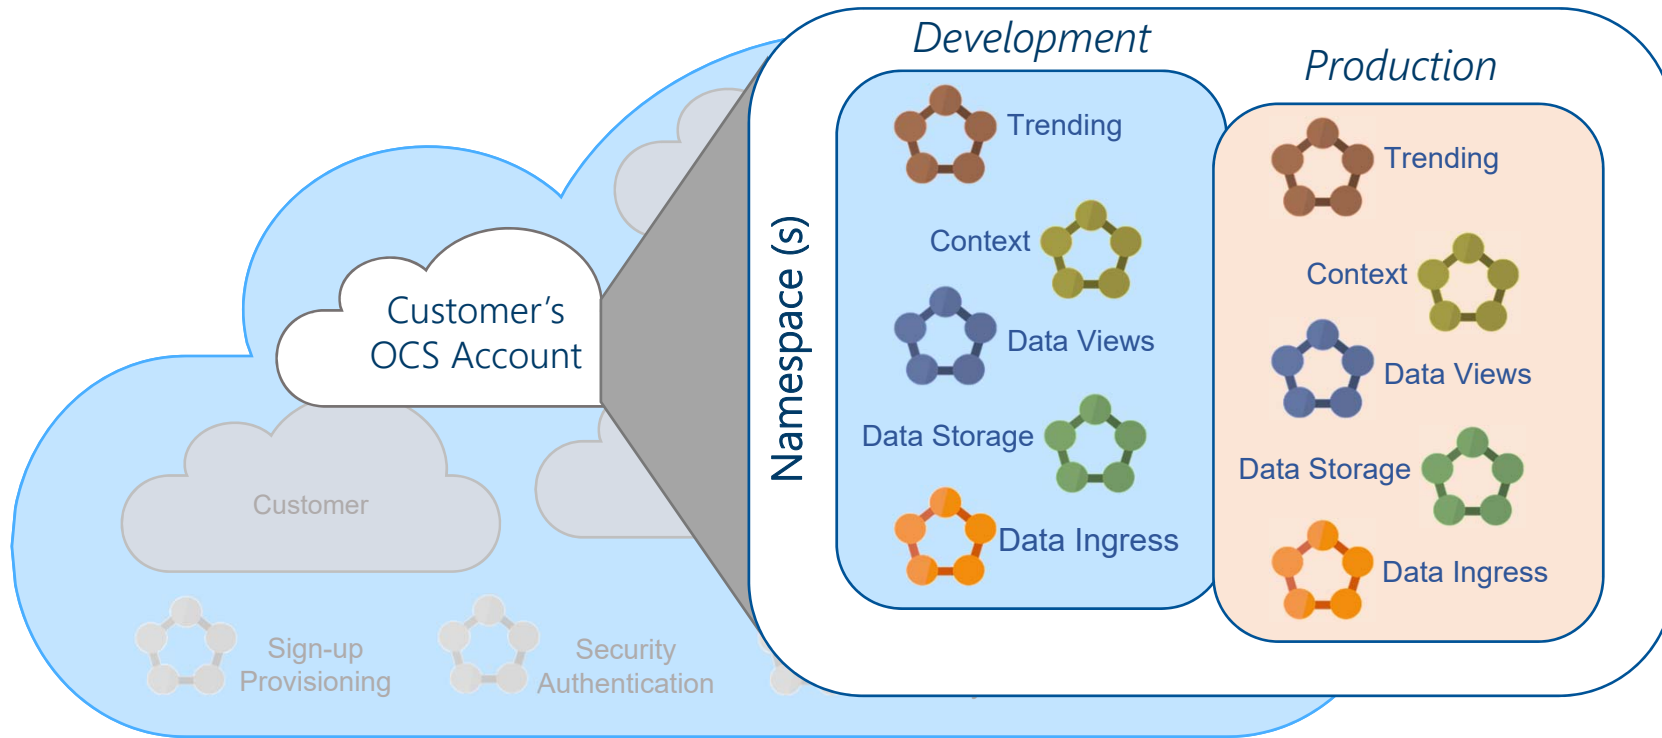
Customer's OCS Account

Customer

Sign-up Provisioning

Security Authentication

Namespace (s)

Development

Trending

Context

Data Views

Data Storage

Data Ingress

Production

Trending

Context

Data Views

Data Storage

Data Ingress